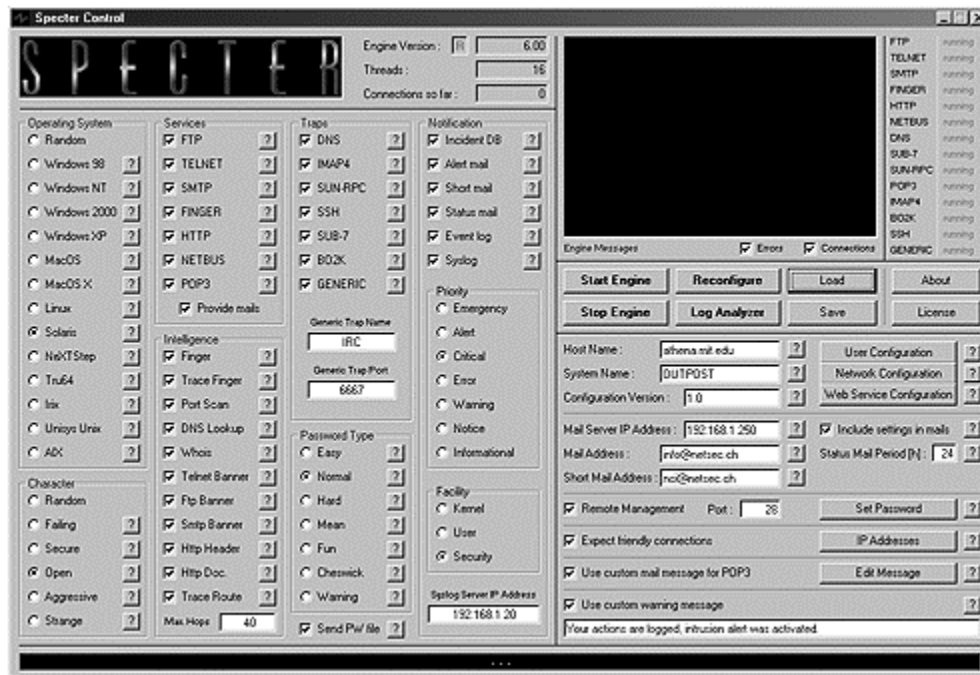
Specter Control

SPECTER

Engine Version : R 6.00
Threads : 16
Connections so far : 0

FTP running
TELNET running
SMTP running
FINGER running
HTTP running
NETBUS running
DNS running
SUB-7 running
SUN-RPC running
POP3 running
IMAP4 running
BO2K running
SSH running
GENERIC running

Engine Messages
Errors
Connections

Operating System
Random
Windows 98 ?
Windows NT ?
Windows 2000 ?
Windows XP ?
MacOS ?
MacOS X ?
Linux ?
Solaris ?
NeXTStep ?
Tru64 ?
Irix ?
Unisys Unix ?
AIX ?

Character
Random
Failing ?
Secure ?
Open ?
Aggressive ?
Strange ?

Services
FTP ?
TELNET ?
SMTP ?
FINGER ?
HTTP ?
NETBUS ?
POP3 ?
Provide mails

Intelligence
Finger ?
Trace Finger ?
Port Scan ?
DNS Lookup ?
Whois ?
Telnet Banner ?
Ftp Banner ?
Smtp Banner ?
Http Header ?
Http Doc. ?
Trace Route ?
Max Hops 40

Traps
DNS ?
IMAP4 ?
SUN-RPC ?
SSH ?
SUB-7 ?
BO2K ?
GENERIC ?
Generic Trap Name
IRC
Generic Trap Port
6667

Password Type
Easy ?
Normal ?
Hard ?
Mean ?
Fun ?
Cheswick ?
Warning ?
Send PW file ?

Notification
Incident DB ?
Alert mail ?
Short mail ?
Status mail ?
Event log ?
Syslog ?

Priority
Emergency
Alert
Critical
Error
Warning
Notice
Informational

Facility
Kernel
User
Security

Syslog Server IP Address
192.168.1.20

Start Engine
Reconfigure
Load
About
Stop Engine
Log Analyzer
Save
License

Host Name : athena.mit.edu ?
System Name : OUTPOST ?
Configuration Version : 1.0 ?
User Configuration ?
Network Configuration ?
Web Service Configuration ?

Mail Server IP Address : 192.168.1.250 ?
Mail Address : info@netsec.ch ?
Short Mail Address : ncl@netsec.ch ?
Include settings in mails ?
Status Mail Period [h] : 24 ?

Remote Management Port : 28
Set Password ?
Expect friendly connections
IP Addresses ?
Use custom mail message for POP3
Edit Message ?
Use custom warning message ?
Your actions are logged, intrusion alert was activated.

...